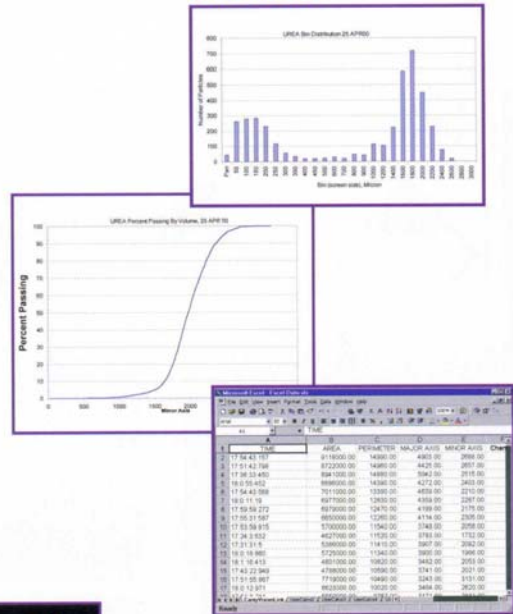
UREA Bin Distribution 25 APR00

800
700
600
500
400
300
200
100
0

Number of Particles

Pan
50
100
150
200
250
300
350
400
450
500
600
700
800
900
1000
1200
1400
1600
1800
2000
2200
2400
2600
2800
3000

Bin (screen size), Micron

UREA Percent Passing By Volume, 25 APR 00

100
90
80
70
60
50
40
30
20
10
0

Percent Passing

0
500
1000
1500
2000

Minor Axis

Microsoft Excel - Excel Data.xls

File Edit View Insert Format Tools Data Window Help

A1 TIME

| | A | B | C | D | E | F |
|---|---|---|---|---|---|---|
| 1 | TIME | AREA | PERIMETER | MAJOR AXIS | MINOR AXIS | Chart |
| 2 | 17:54:43.157 | 9118000.00 | 14360.00 | 4903.00 | 2666.00 | |
| 3 | 17:51:42.798 | 8722000.00 | 14980.00 | 4425.00 | 2857.00 | |
| 4 | 17:36:33.450 | 8941000.00 | 14660.00 | 5042.00 | 2615.00 | |
| 5 | 18:0:55.452 | 8686000.00 | 14340.00 | 4272.00 | 2403.00 | |
| 6 | 17:54:43.588 | 7011000.00 | 13380.00 | 4659.00 | 2210.00 | |
| 7 | 18:0:11.19 | 6977000.00 | 12830.00 | 4359.00 | 2267.00 | |
| 8 | 17:59:59.272 | 6979000.00 | 12470.00 | 4199.00 | 2175.00 | |
| 9 | 17:55:31.587 | 6650000.00 | 12260.00 | 4114.00 | 2305.00 | |
| 10 | 17:53:59.815 | 5700000.00 | 11540.00 | 3748.00 | 2058.00 | |
| 11 | 17:24:3.532 | 4627000.00 | 11520.00 | 3783.00 | 1732.00 | |
| 12 | 17:21:31.5 | 5399000.00 | 11410.00 | 3907.00 | 2092.00 | |
| 13 | 18:0:16.883 | 5729000.00 | 11340.00 | 3900.00 | 1966.00 | |
| 14 | 18:1:16.413 | 4801000.00 | 10820.00 | 3452.00 | 2053.00 | |
| 15 | 17:43:22.949 | 4798000.00 | 10590.00 | 3741.00 | 2021.00 | |
| 16 | 17:51:55.867 | 7718000.00 | 10490.00 | 5243.00 | 3131.00 | |
| 17 | 18:0:12.971 | 8620000.00 | 10020.00 | 3404.00 | 2620.00 | |

Ready